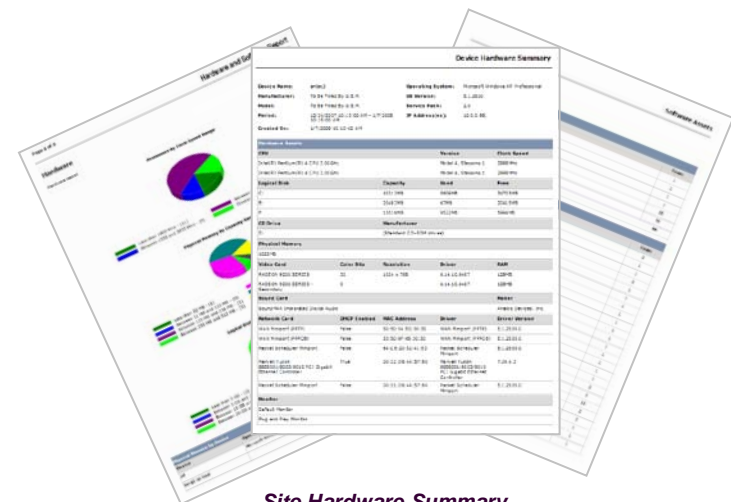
Hardware and Software Report

Page 6 of 8

Hardware

Software Assets

Device Hardware Summary

| Device Name: | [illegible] | Operating System: | Microsoft Windows XP Professional |
|---|---|---|---|
| Manufacturer: | To Be Filled By O.E.M. | OS Version: | 5.1.2600 |
| Model: | To Be Filled By O.E.M. | Service Pack: | 2.0 |
| Period: | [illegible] | IP Address(es): | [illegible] |
| Created On: | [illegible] | | |

Hardware Assets

| CPU | | Version | Clock Speed |
|---|---|---|---|
| Intel(R) Pentium(R) 4 CPU 3.00GHz | | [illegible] | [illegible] |
| Intel(R) Pentium(R) 4 CPU 3.00GHz | | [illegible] | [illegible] |

| Logical Disk | Capacity | Used | Free |
|---|---|---|---|
| C: | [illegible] | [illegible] | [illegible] |
| D: | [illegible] | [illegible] | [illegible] |
| E: | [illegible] | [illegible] | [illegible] |

| CD Drive | Manufacturer |
|---|---|
| F: | (Standard CD-ROM drives) |

Physical Memory

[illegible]

| Video Card | Color Bits | Resolution | Driver | RAM |
|---|---|---|---|---|
| RADEON 9200 SERIES | 32 | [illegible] | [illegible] | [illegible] |
| RADEON 9200 SERIES - Secondary | 0 | | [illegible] | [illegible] |

| Sound Card | Maker |
|---|---|
| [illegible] | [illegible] |

| Network Card | DHCP Enabled | MAC Address | Driver | Driver Version |
|---|---|---|---|---|
| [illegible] | False | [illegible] | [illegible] | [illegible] |
| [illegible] | False | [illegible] | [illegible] | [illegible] |
| Packet Scheduler Miniport | False | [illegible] | Packet Scheduler Miniport | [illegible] |
| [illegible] | True | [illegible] | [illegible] | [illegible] |
| Packet Scheduler Miniport | False | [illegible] | Packet Scheduler Miniport | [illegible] |

Monitor

Default Monitor

Plug and Play Monitor

Site Hardware Summary